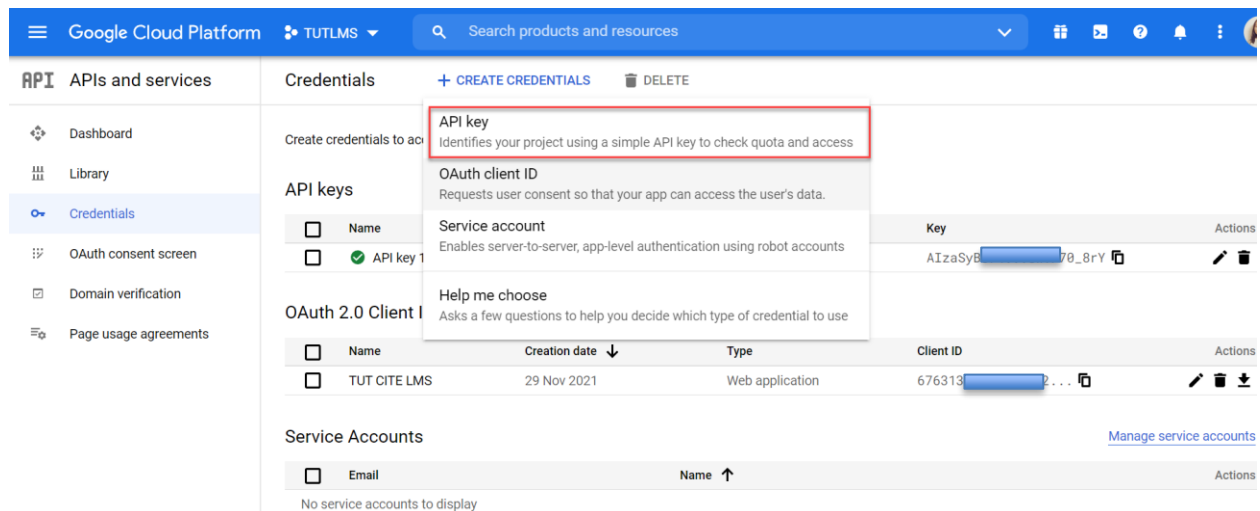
Google Cloud Platform TUTLMS Search products and resources

API APIs and services

Dashboard
Library
Credentials
OAuth consent screen
Domain verification
Page usage agreements

Credentials + CREATE CREDENTIALS DELETE

API key
Identifies your project using a simple API key to check quota and access

OAuth client ID
Requests user consent so that your app can access the user's data.

Service account
Enables server-to-server, app-level authentication using robot accounts

Help me choose
Asks a few questions to help you decide which type of credential to use

Create credentials to ac

API keys

| | Name | Key | Actions |
|---|---|---|---|
| | API key 1 | AIzaSyB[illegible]70_8rY | |

OAuth 2.0 Client I

| | Name | Creation date | Type | Client ID | Actions |
|---|---|---|---|---|---|
| | TUT CITE LMS | 29 Nov 2021 | Web application | 676313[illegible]2... | |

Service Accounts Manage service accounts

| | Email | Name | Actions |
|---|---|---|---|

No service accounts to display